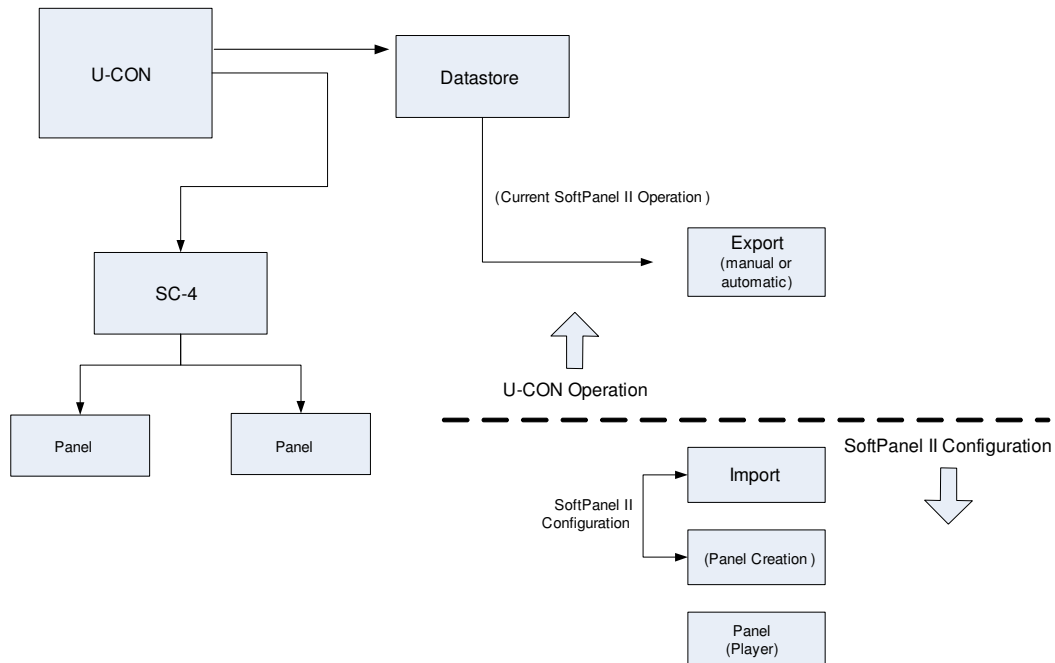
U-CON

Datastore

(Current SoftPanel II Operation )

Export
(manual or automatic)

SC-4

U-CON Operation

Panel

Panel

SoftPanel II Configuration

Import

SoftPanel II
Configuration

(Panel Creation )

Panel
(Player)